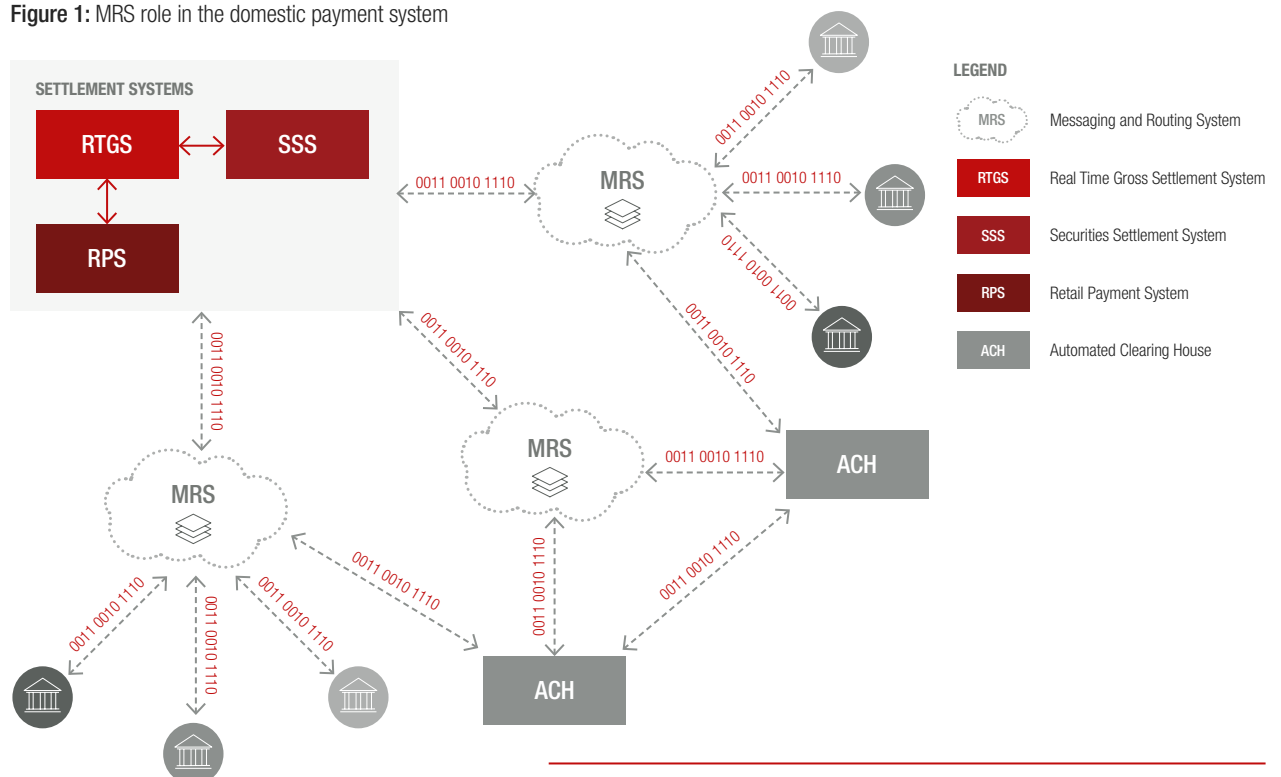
Figure 1: MRS role in the domestic payment system

SETTLEMENT SYSTEMS

RTGS

SSS

RPS

0011 0010 1110

MRS

0011 0010 1110

0011 0010 1110

0011 0010 1110

0011 0010 1110

0011 0010 1110

0011 0010 1110

MRS

0011 0010 1110

ACH

MRS

0011 0010 1110

0011 0010 1110

0011 0010 1110

0011 0010 1110

0011 0010 1110

0011 0010 1110

0011 0010 1110

ACH

LEGEND

MRS Messaging and Routing System

RTGS Real Time Gross Settlement System

SSS Securities Settlement System

RPS Retail Payment System

ACH Automated Clearing House